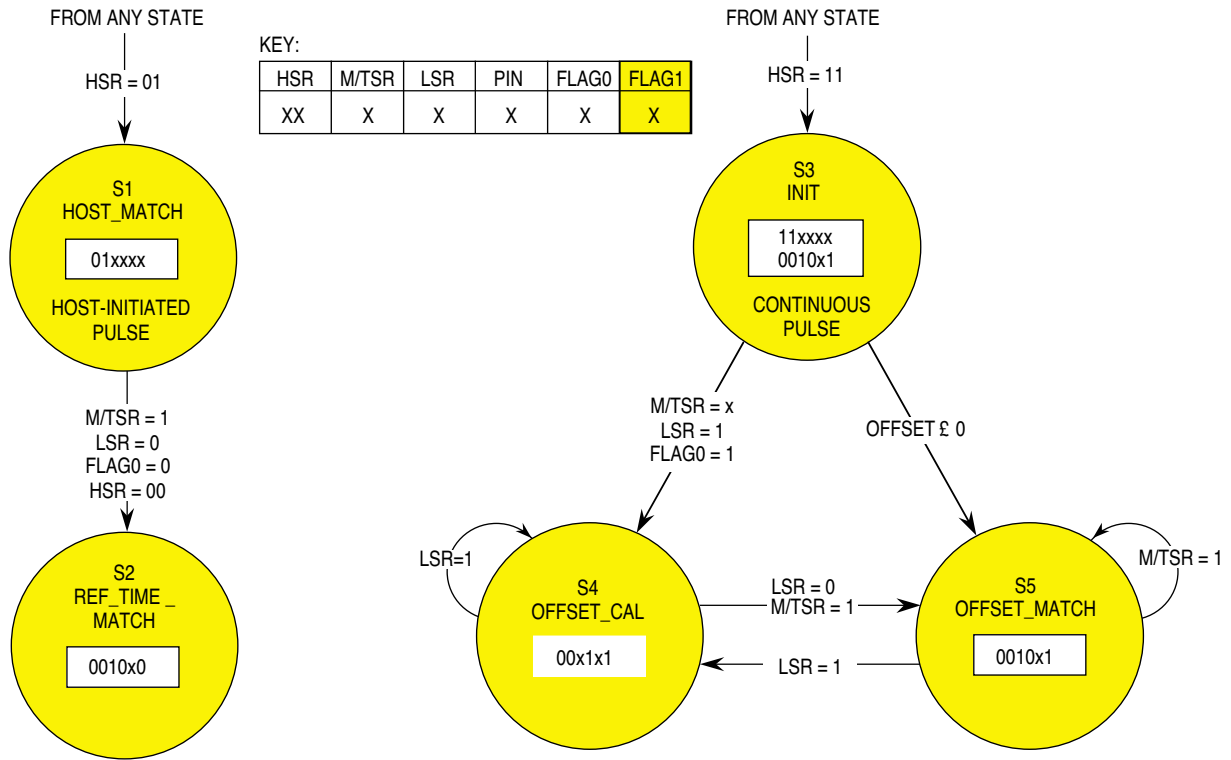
FROM ANY STATE

HSR = 01

KEY:

| HSR | M/TSR | LSR | PIN | FLAG0 | FLAG1 |
|---|---|---|---|---|---|
| XX | X | X | X | X | X |

FROM ANY STATE

HSR = 11

S1
HOST_MATCH

01xxxx

HOST-INITIATED
PULSE

S3
INIT

11xxxx
0010x1

CONTINUOUS
PULSE

M/TSR = 1
LSR = 0
FLAG0 = 0
HSR = 00

M/TSR = x
LSR = 1
FLAG0 = 1

OFFSET £ 0

S2
REF_TIME _
MATCH

0010x0

LSR=1

S4
OFFSET_CAL

00x1x1

LSR = 0
M/TSR = 1

LSR = 1

M/TSR = 1

S5
OFFSET_MATCH

0010x1